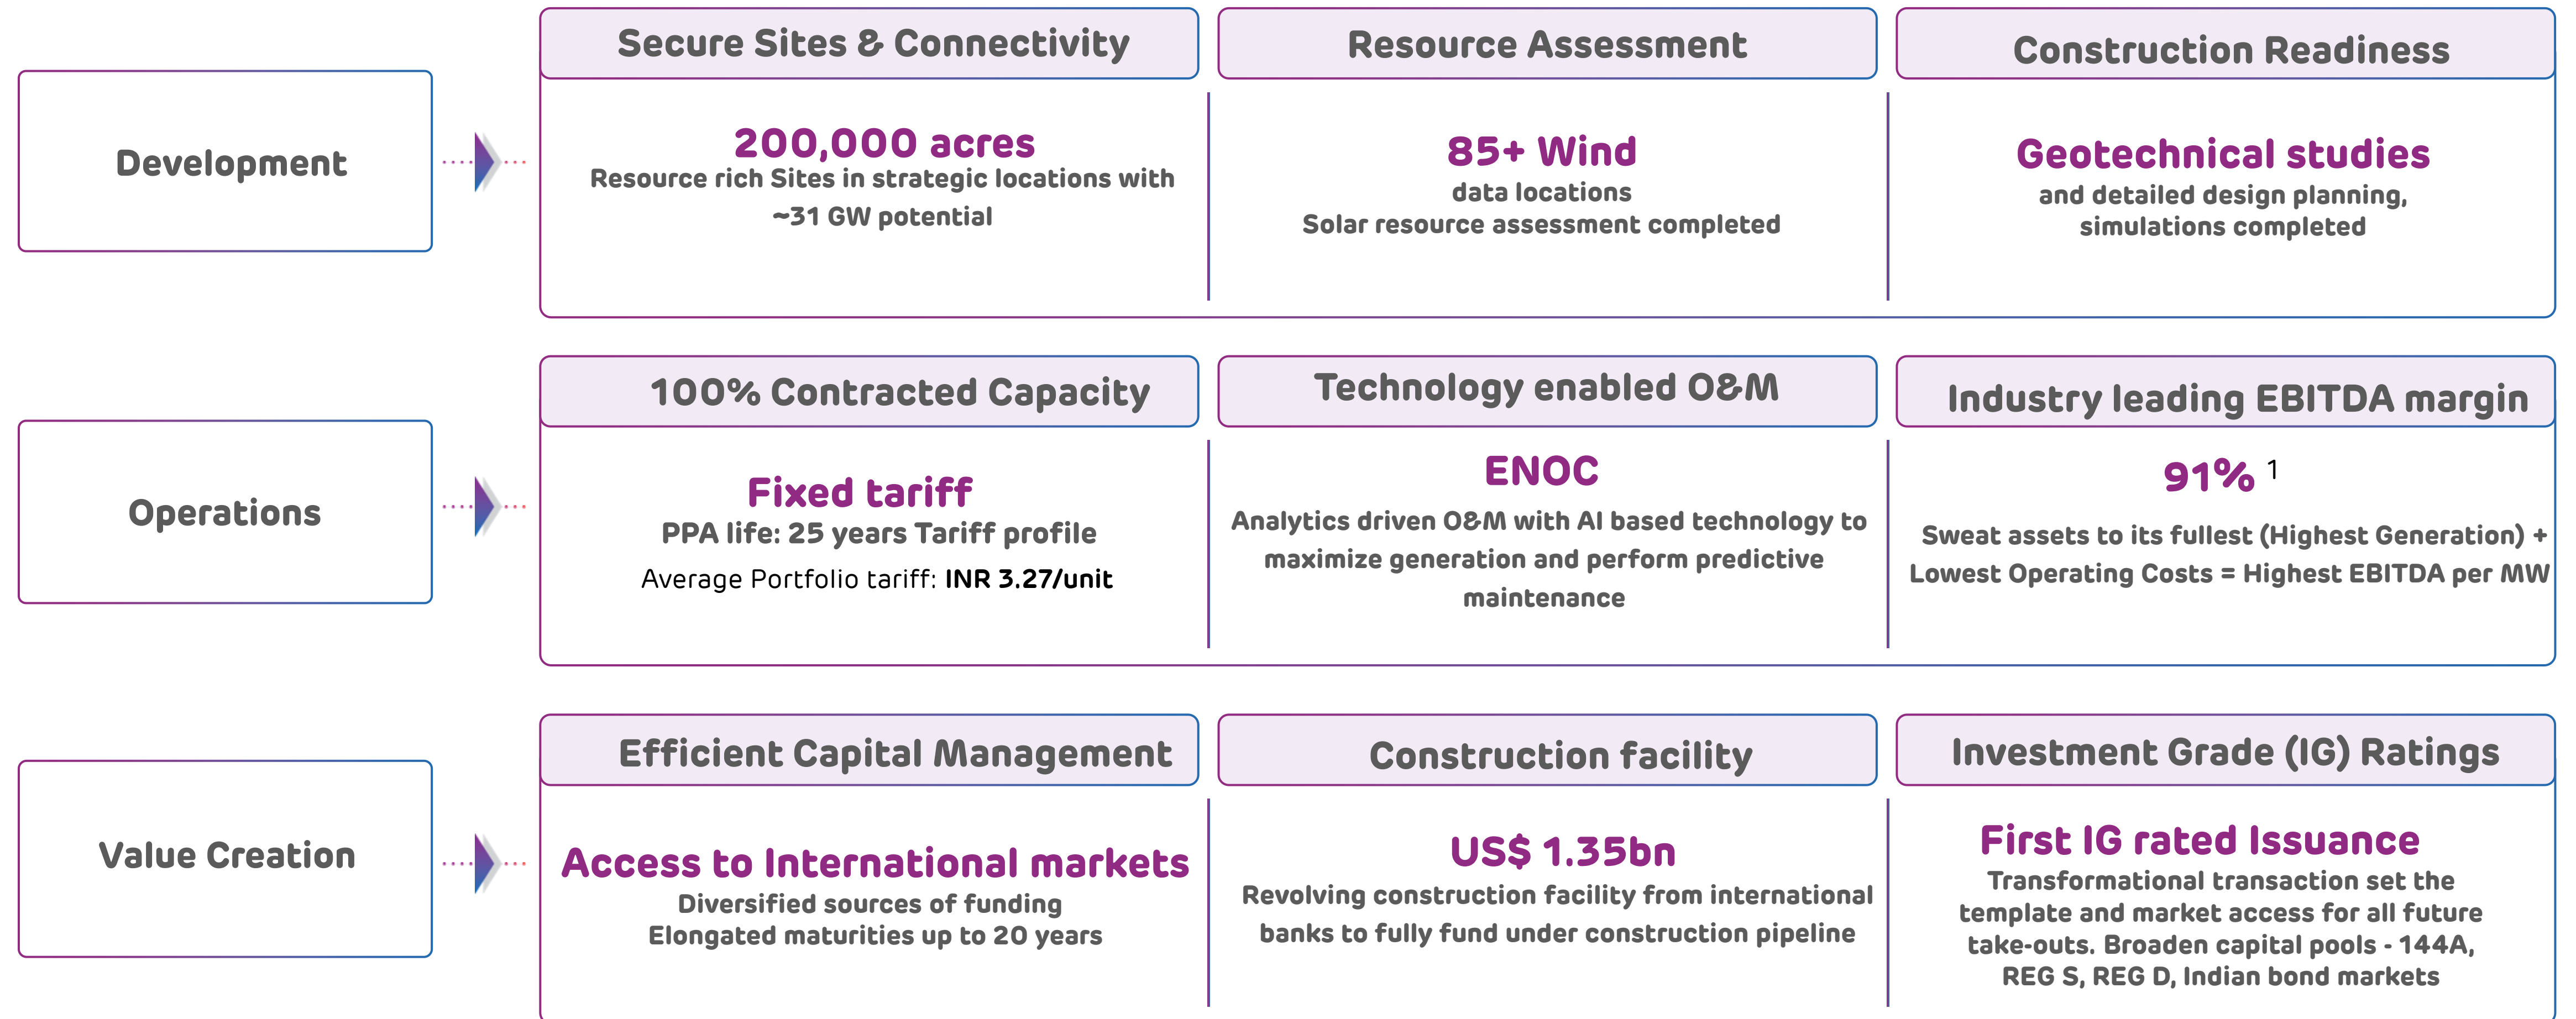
Development

Secure Sites & Connectivity

200,000 acres
Resource rich Sites in strategic locations with ~31 GW potential

Resource Assessment

85+ Wind
data locations
Solar resource assessment completed

Construction Readiness

Geotechnical studies
and detailed design planning, simulations completed

Operations

100% Contracted Capacity

Fixed tariff
PPA life: 25 years Tariff profile
Average Portfolio tariff: INR 3.27/unit

Technology enabled O&M

ENOC
Analytics driven O&M with AI based technology to maximize generation and perform predictive maintenance

Industry leading EBITDA margin

91% $^1$
Sweat assets to its fullest (Highest Generation) + Lowest Operating Costs = Highest EBITDA per MW

Value Creation

Efficient Capital Management

Access to International markets
Diversified sources of funding
Elongated maturities up to 20 years

Construction facility

US$ 1.35bn
Revolving construction facility from international banks to fully fund under construction pipeline

Investment Grade (IG) Ratings

First IG rated Issuance
Transformational transaction set the template and market access for all future take-outs. Broaden capital pools - 144A, REG S, REG D, Indian bond markets